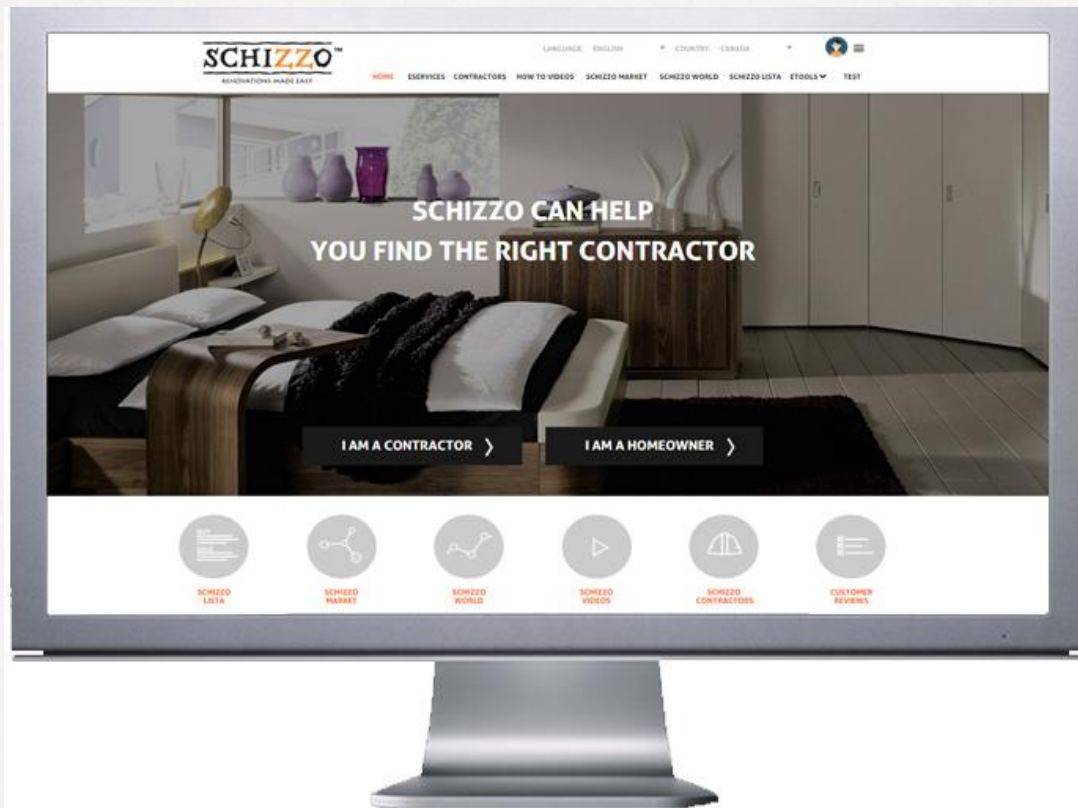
SCHIZZO™
RENOVATIONS MADE EASY

LANGUAGE ENGLISH COUNTRY CANADA

HOME ESERVICES CONTRACTORS HOW TO VIDEOS SCHIZZO MARKET SCHIZZO WORLD SCHIZZO LISTA ETOOLS TEST

SCHIZZO CAN HELP
YOU FIND THE RIGHT CONTRACTOR

I AM A CONTRACTOR 〉

I AM A HOMEOWNER 〉

SCHIZZO LISTA

SCHIZZO MARKET

SCHIZZO WORLD

SCHIZZO VIDEOS

SCHIZZO CONTRACTORS

CUSTOMER REVIEWS